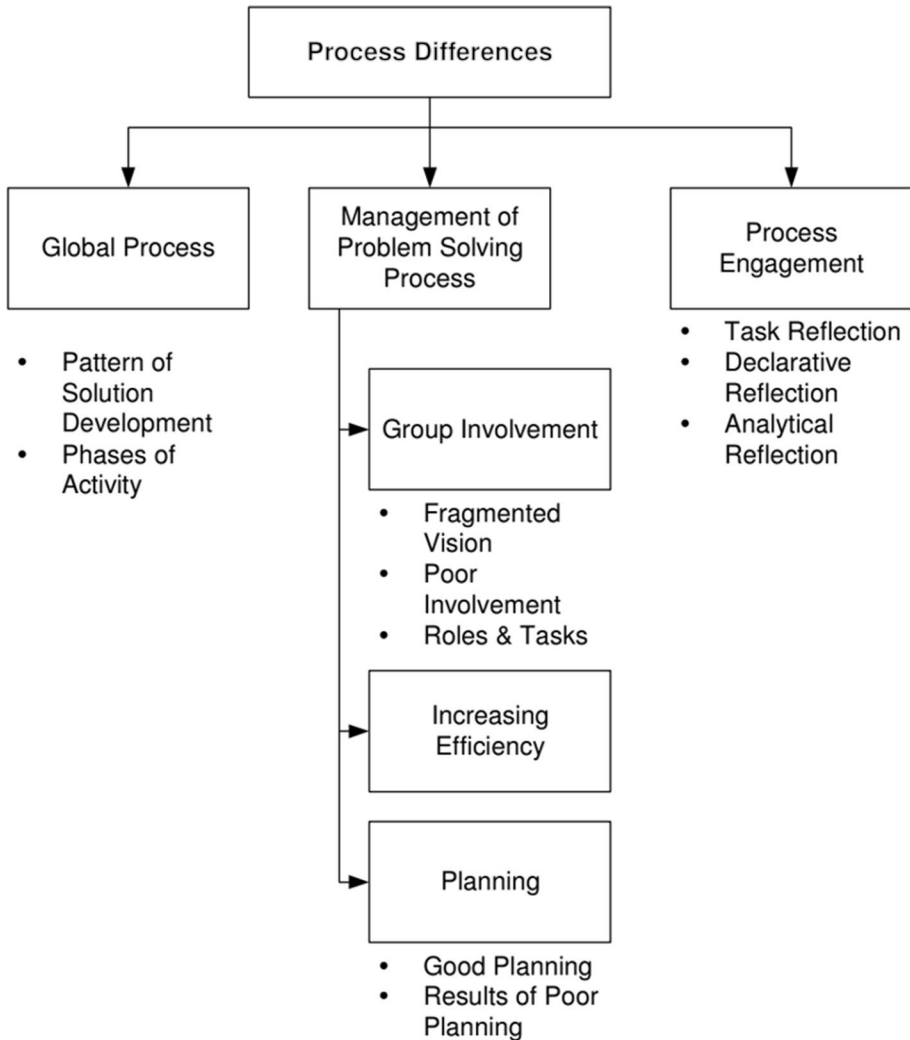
Process Differences

Global Process

- Pattern of Solution Development
- Phases of Activity

Management of Problem Solving Process

Group Involvement

- Fragmented Vision
- Poor Involvement
- Roles & Tasks

Increasing Efficiency

Planning

- Good Planning
- Results of Poor Planning

Process Engagement

- Task Reflection
- Declarative Reflection
- Analytical Reflection